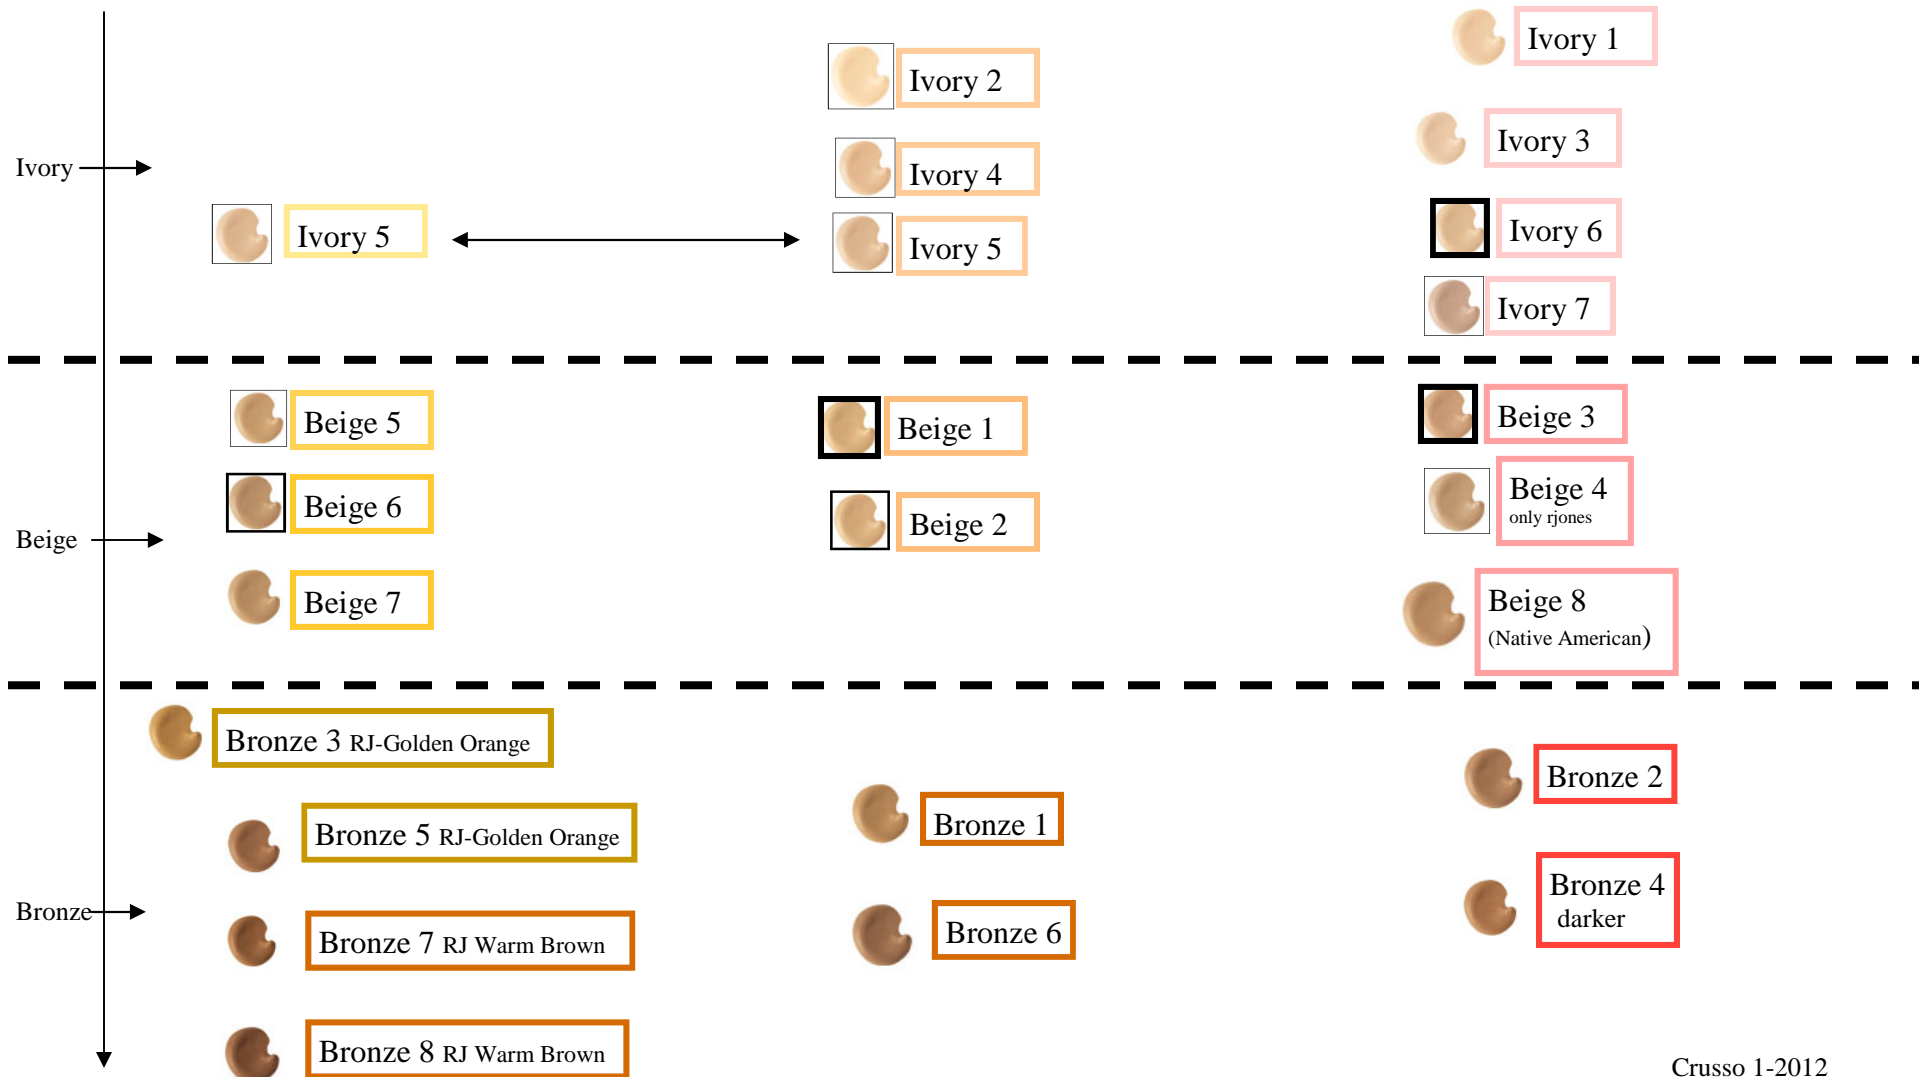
Ivory 1

Ivory 2

Ivory 3

Ivory

Ivory 4

Ivory 6

Ivory 5

Ivory 5

Ivory 7

Beige 5

Beige 1

Beige 3

Beige 6

Beige 2

Beige 4
only rjones

Beige

Beige 7

Beige 8
(Native American)

Bronze 3 RJ-Golden Orange

Bronze 2

Bronze 5 RJ-Golden Orange

Bronze 1

Bronze 4
darker

Bronze

Bronze 7 RJ Warm Brown

Bronze 6

Bronze 8 RJ Warm Brown

Crusso 1-2012